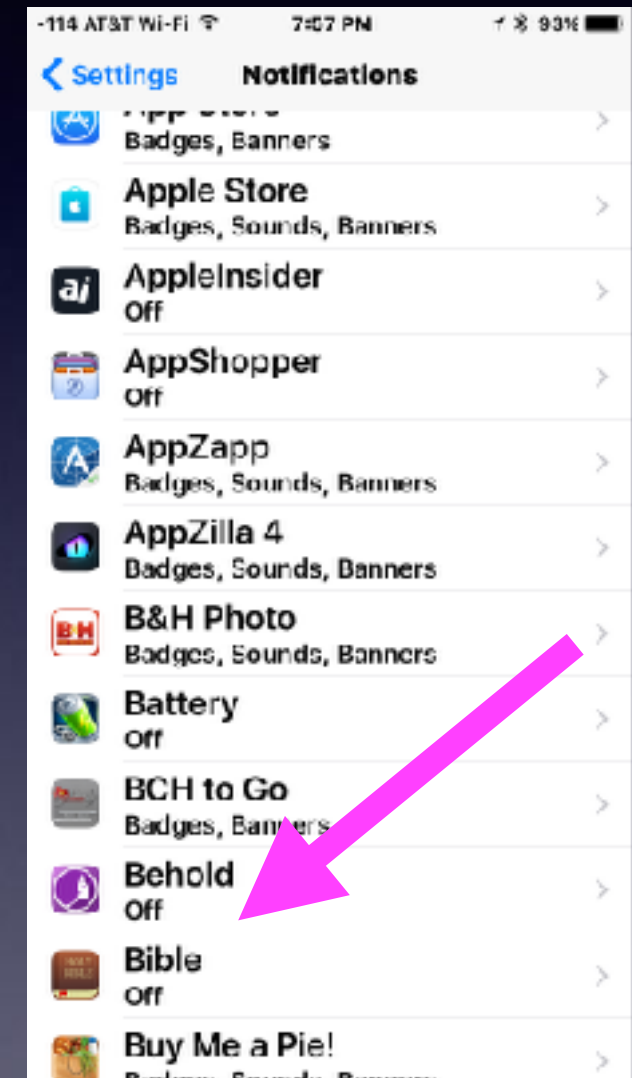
-114 AT&T Wi-Fi 7:07 PM 93%

Settings Notifications

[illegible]
Badges, Banners

Apple Store
Badges, Sounds, Banners

AppleInsider
Off

AppShopper
Off

AppZapp
Badges, Sounds, Banners

AppZilla 4
Badges, Sounds, Banners

B&H Photo
Badges, Sounds, Banners

Battery
Off

BCH to Go
Badges, Banners

Behold
Off

Bible
Off

Buy Me a Pie!
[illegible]